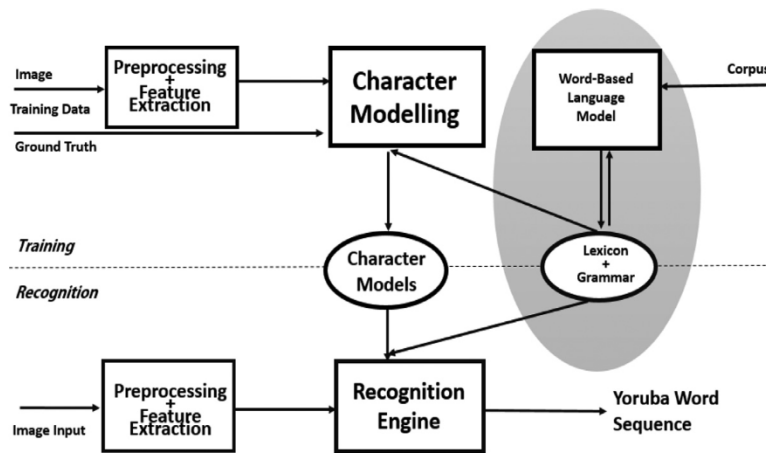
Image
Training Data
Ground Truth

Preprocessing + Feature Extraction

Character Modelling

Word-Based Language Model

Corpus

Training

Recognition

Character Models

Lexicon + Grammar

Image Input

Preprocessing + Feature Extraction

Recognition Engine

Yoruba Word Sequence